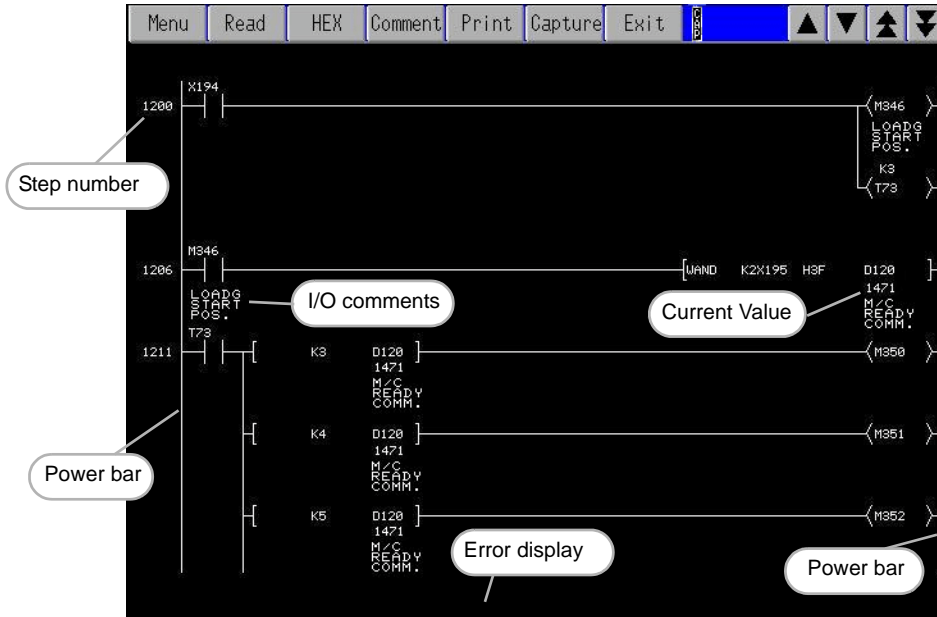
Menu Read HEX Comment Print Capture Exit CAP

X194
1200
M346
LOADG START POS.
K3
T73

Step number

M346
1206
WAND K2X195 H3F D120
1471
M/C READY COMM.
LOADG START POS.

I/O comments

Current Value

T73
1211
K3 D120
1471
M/C READY COMM.
M350

K4 D120
1471
M/C READY COMM.
M351

K5 D120
1471
M/C READY COMM.
M352

Power bar

Error display

Power bar